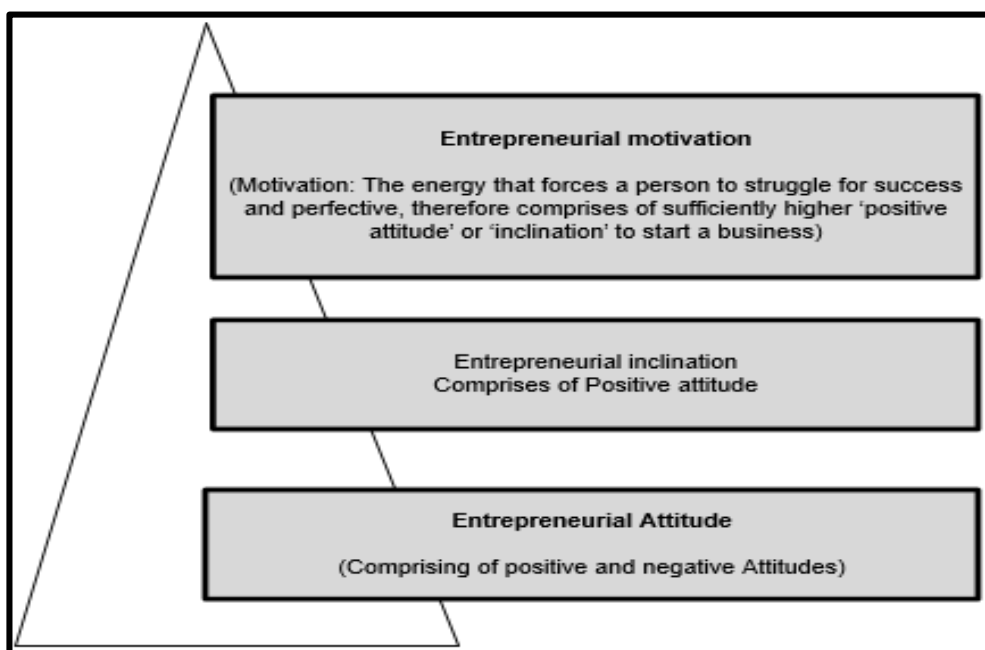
Entrepreneurial motivation

(Motivation: The energy that forces a person to struggle for success and perfective, therefore comprises of sufficiently higher 'positive attitude' or 'inclination' to start a business)

Entrepreneurial inclination
Comprises of Positive attitude

Entrepreneurial Attitude

(Comprising of positive and negative Attitudes)